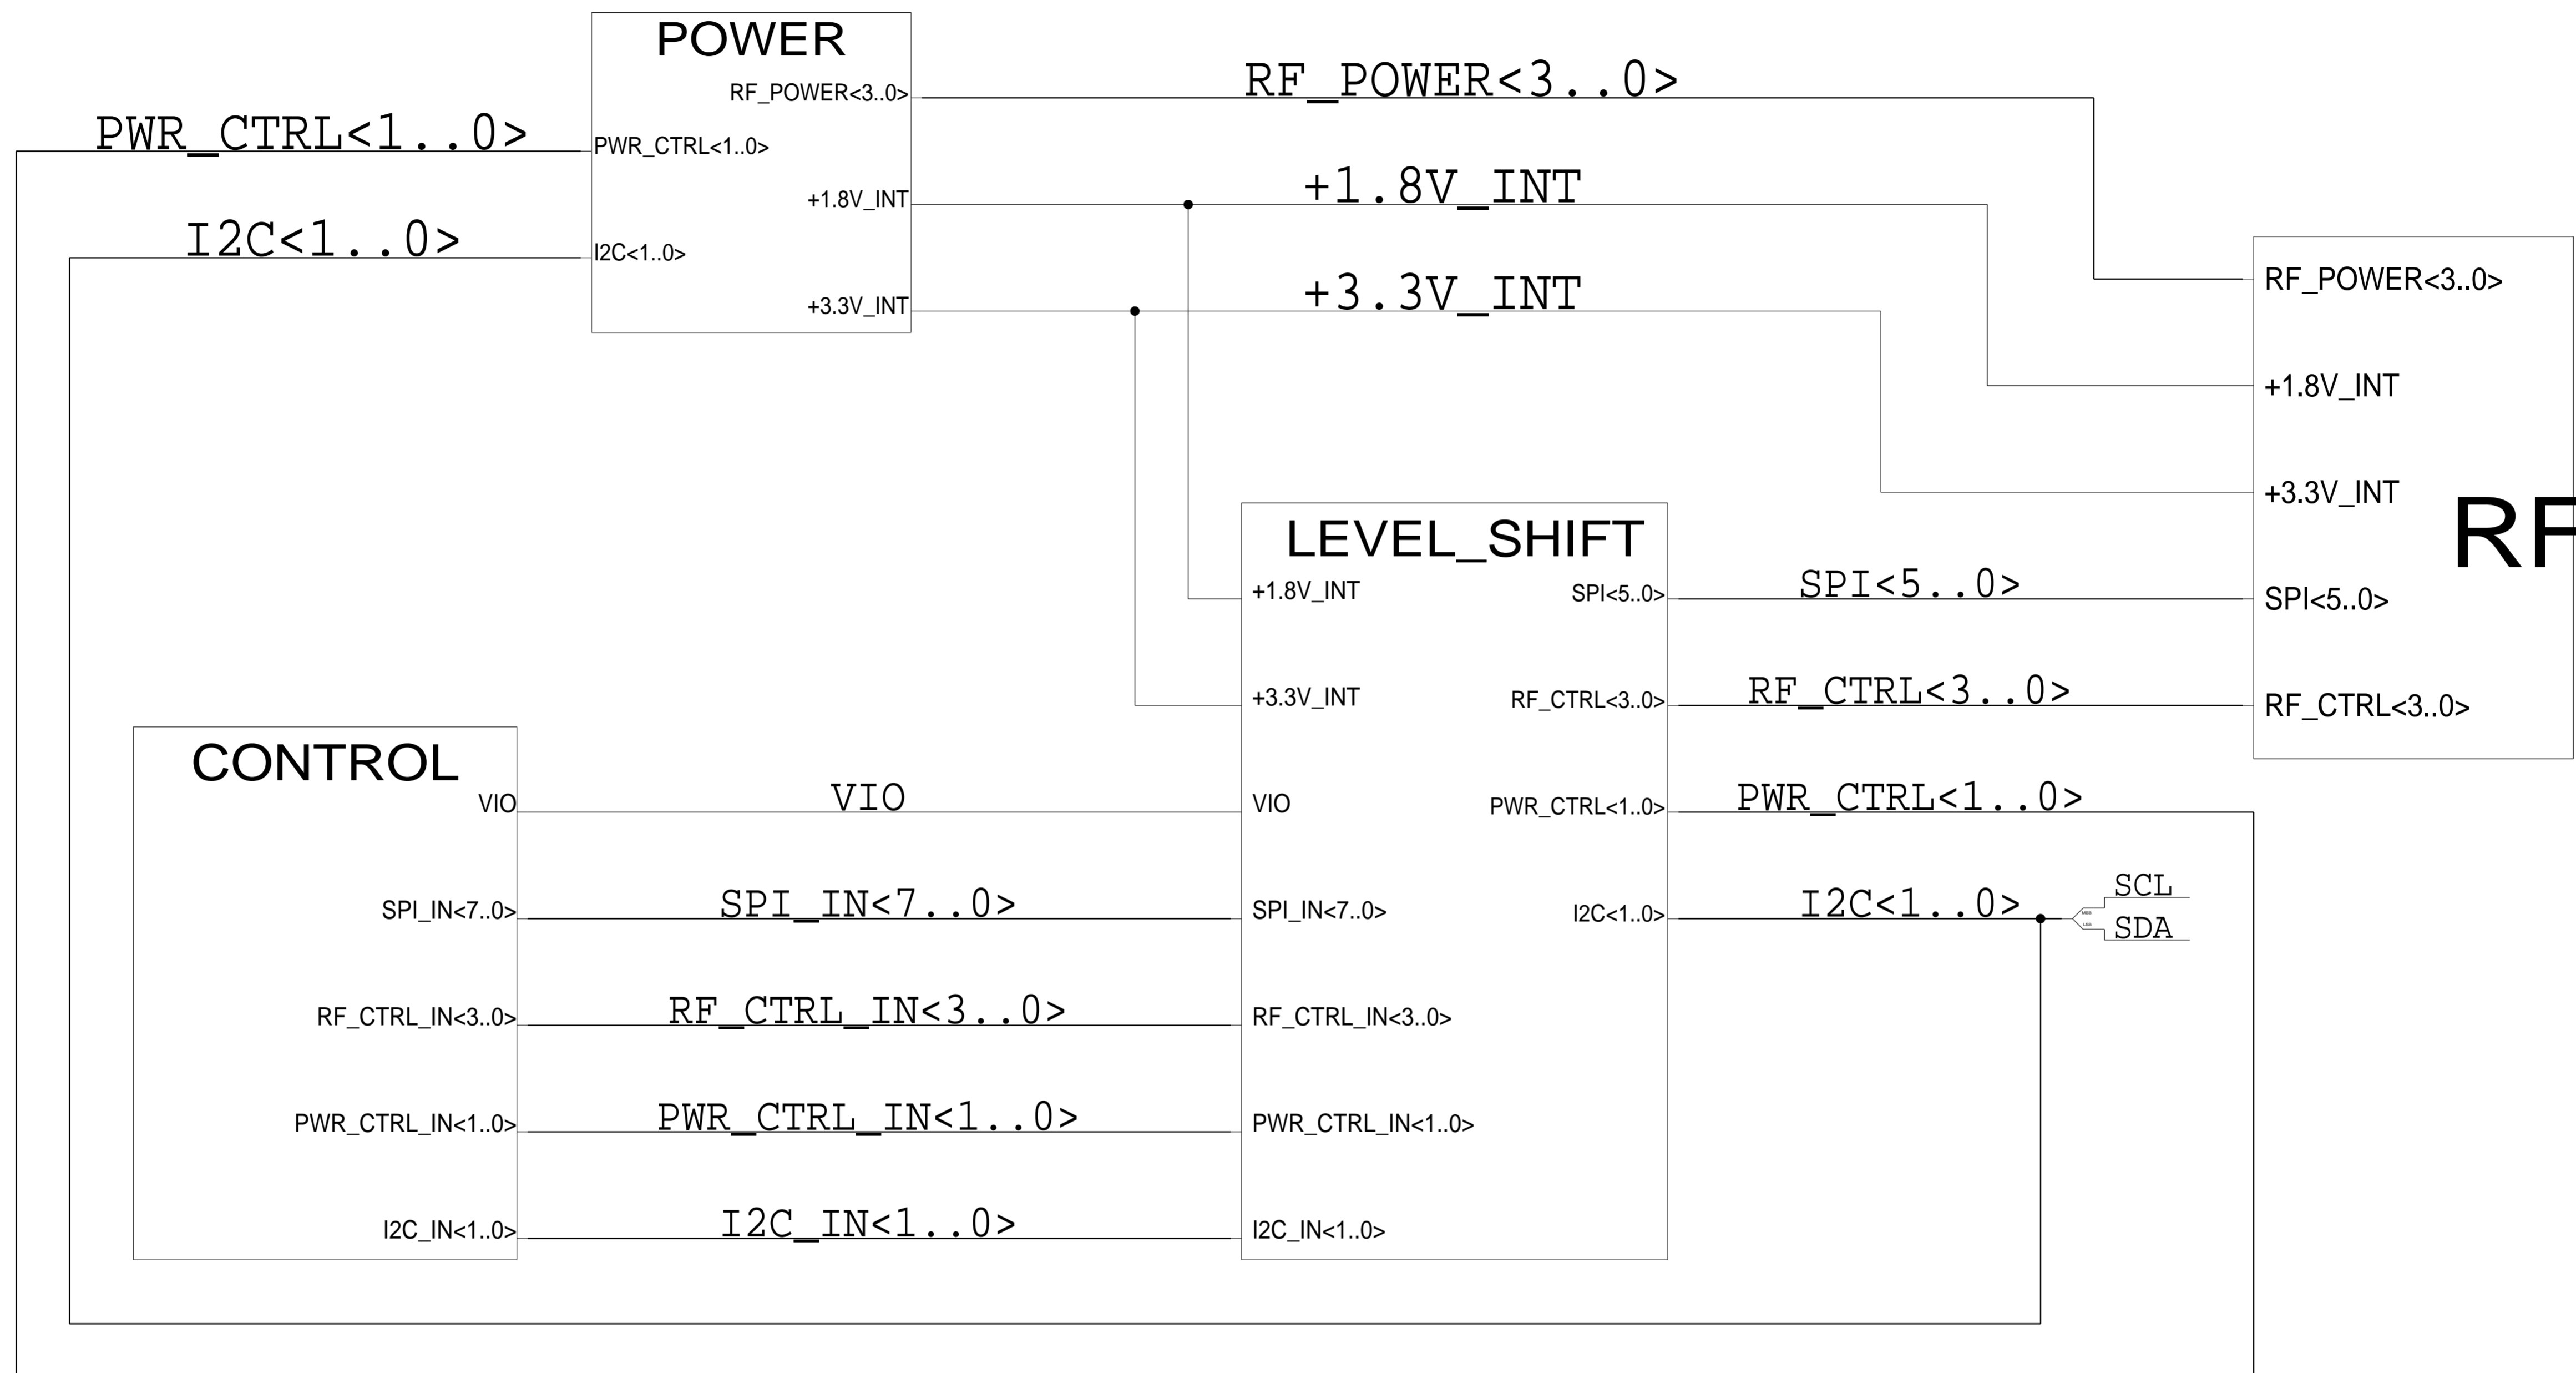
POWER
RF_POWER<3..0>
RF_POWER<3..0>
PWR_CTRL<1..0>
PWR_CTRL<1..0>
+1.8V_INT
+1.8V_INT
I2C<1..0>
I2C<1..0>
+3.3V_INT
+3.3V_INT

RF_POWER<3..0>
+1.8V_INT
+3.3V_INT
RF
SPI<5..0>
RF_CTRL<3..0>

LEVEL_SHIFT
+1.8V_INT
SPI<5..0>
SPI<5..0>
+3.3V_INT
RF_CTRL<3..0>
RF_CTRL<3..0>
VIO
PWR_CTRL<1..0>
PWR_CTRL<1..0>
SPI_IN<7..0>
I2C<1..0>
I2C<1..0>
SCL
SDA
RF_CTRL_IN<3..0>
PWR_CTRL_IN<1..0>
I2C_IN<1..0>

CONTROL
VIO
VIO
SPI_IN<7..0>
SPI_IN<7..0>
RF_CTRL_IN<3..0>
RF_CTRL_IN<3..0>
PWR_CTRL_IN<1..0>
PWR_CTRL_IN<1..0>
I2C_IN<1..0>
I2C_IN<1..0>